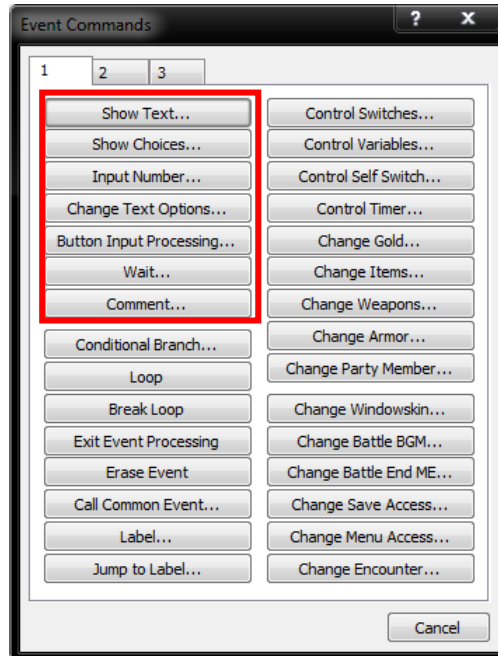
Event Commands

?
x

1
2
3

Show Text...
Show Choices...
Input Number...
Change Text Options...
Button Input Processing...
Wait...
Comment...
Conditional Branch...
Loop
Break Loop
Exit Event Processing
Erase Event
Call Common Event...
Label...
Jump to Label...

Control Switches...
Control Variables...
Control Self Switch...
Control Timer...
Change Gold...
Change Items...
Change Weapons...
Change Armor...
Change Party Member...
Change Windowskin...
Change Battle BGM...
Change Battle End ME...
Change Save Access...
Change Menu Access...
Change Encounter...

Cancel